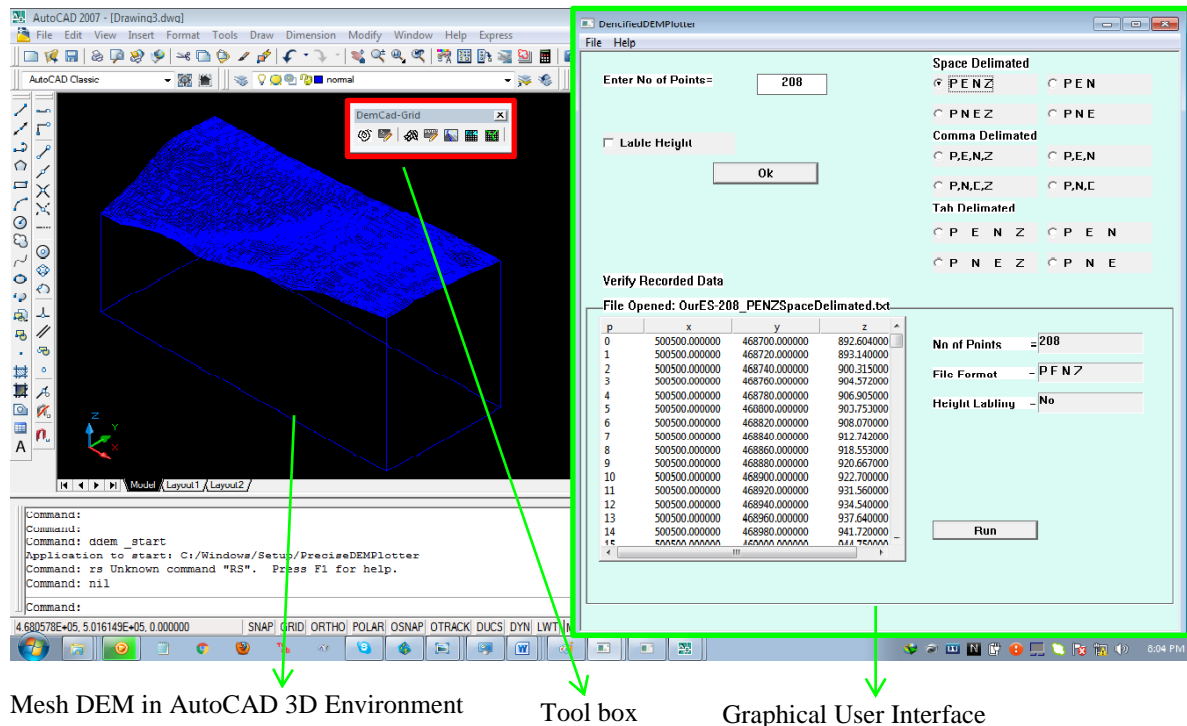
AutoCAD 2007 - [Drawing3.dwg]
File Edit View Insert Format Tools Draw Dimension Modify Window Help Express
AutoCAD Classic
normal
DemCad-Grid
Model Layout1 Layout2
Command:
Command:
Command: ddem _start
Application to start: C:/Windows/Setup/PreciseDEMPlotter
Command: rs Unknown command "RS". Press F1 for help.
Command: nil
Command:
4.680578E+05, 5.016149E+05, 0.000000 SNAP GRID ORTHO POLAR OSNAP OTRACK DUCS DYN LWT

DencifiedDEMPlotter
File Help
Enter No of Points= 208
Lable Height
Ok
Space Delimated
PENZ PEN
PNEZ PNE
Comma Delimated
P,E,N,Z P,E,N
P,N,E,Z P,N,E
Tab Delimated
P E N Z P E N
P N E Z P N E
Verify Recorded Data
File Opened: OurES-208_PENZSpaceDelimated.txt

| p | x | y | z |
|---|---|---|---|
| 0 | 500500.000000 | 468700.000000 | 892.604000 |
| 1 | 500500.000000 | 468720.000000 | 893.140000 |
| 2 | 500500.000000 | 468740.000000 | 900.315000 |
| 3 | 500500.000000 | 468760.000000 | 904.572000 |
| 4 | 500500.000000 | 468780.000000 | 906.905000 |
| 5 | 500500.000000 | 468800.000000 | 903.753000 |
| 6 | 500500.000000 | 468820.000000 | 908.070000 |
| 7 | 500500.000000 | 468840.000000 | 912.742000 |
| 8 | 500500.000000 | 468860.000000 | 918.553000 |
| 9 | 500500.000000 | 468880.000000 | 920.667000 |
| 10 | 500500.000000 | 468900.000000 | 922.700000 |
| 11 | 500500.000000 | 468920.000000 | 931.560000 |
| 12 | 500500.000000 | 468940.000000 | 934.540000 |
| 13 | 500500.000000 | 468960.000000 | 937.640000 |
| 14 | 500500.000000 | 468980.000000 | 941.720000 |
| 15 | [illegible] | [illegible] | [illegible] |

No of Points = 208
File Format = PENZ
Height Labling = No
Run
6:04 PM

Mesh DEM in AutoCAD 3D Environment
Tool box
Graphical User Interface